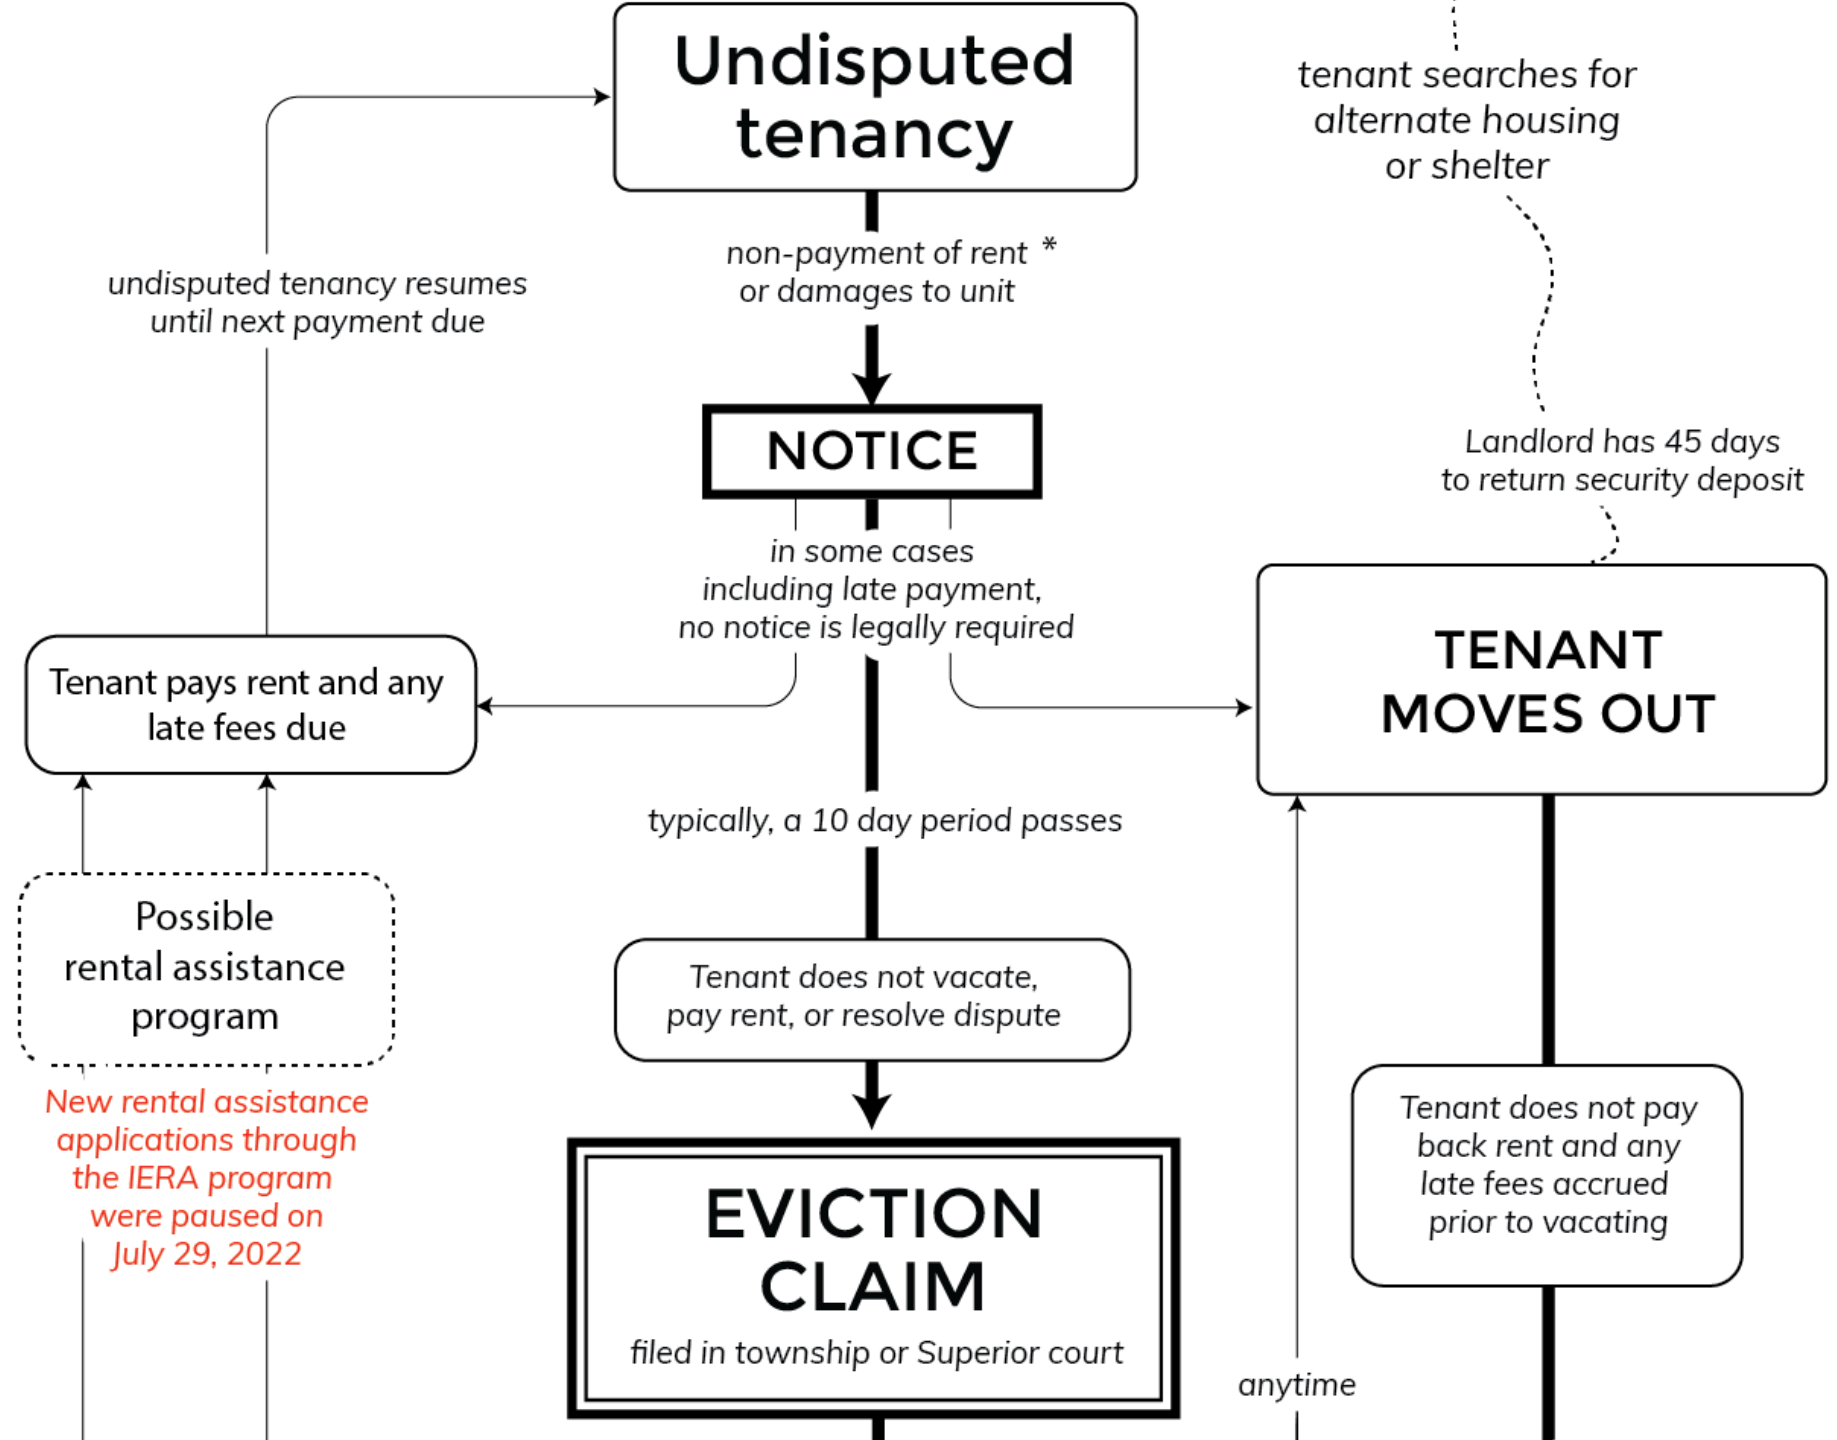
Undisputed tenancy

tenant searches for alternate housing or shelter

undisputed tenancy resumes until next payment due

non-payment of rent * or damages to unit

NOTICE

Landlord has 45 days to return security deposit

in some cases including late payment, no notice is legally required

Tenant pays rent and any late fees due

TENANT MOVES OUT

typically, a 10 day period passes

Possible rental assistance program

Tenant does not vacate, pay rent, or resolve dispute

New rental assistance applications through the IERA program were paused on July 29, 2022

Tenant does not pay back rent and any late fees accrued prior to vacating

EVICTION CLAIM

filed in township or Superior court

anytime